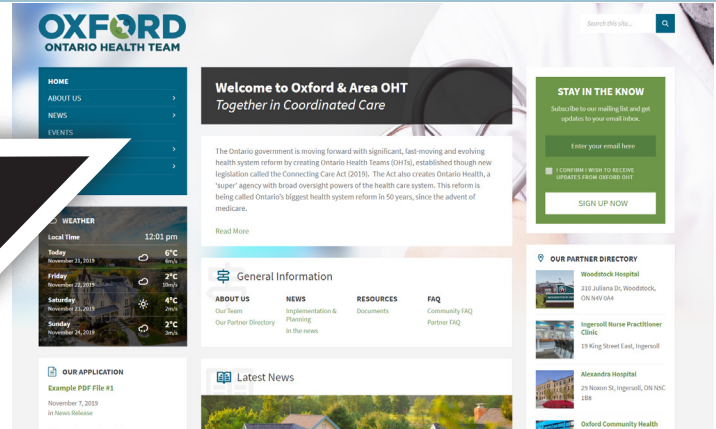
OXFORD
ONTARIO HEALTH TEAM

Search this site...

HOME
ABOUT US
NEWS
EVENTS

WEATHER
Local Time 12:01 pm
Today November 21, 2019 6°C 6m/s
Friday November 22, 2019 2°C 10m/s
Saturday November 23, 2019 4°C 2m/s
Sunday November 24, 2019 2°C 3m/s

OUR APPLICATION
Example PDF File #1
November 7, 2019
in News Release

Welcome to Oxford & Area OHT
Together in Coordinated Care

The Ontario government is moving forward with significant, fast-moving and evolving health system reform by creating Ontario Health Teams (OHTs), established though new legislation called the Connecting Care Act (2019). The Act also creates Ontario Health, a 'super' agency with broad oversight powers of the health care system. This reform is being called Ontario's biggest health system reform in 50 years, since the advent of medicare.

Read More

General Information

| ABOUT US | NEWS | RESOURCES | FAQ |
|---|---|---|---|
| Our Team | Implementation & Planning | Documents | Community FAQ |
| Our Partner Directory | In the news | | Partner FAQ |

Latest News

STAY IN THE KNOW
Subscribe to our mailing list and get updates to your email inbox.
Enter your email here
I CONFIRM I WISH TO RECEIVE UPDATES FROM OXFORD OHT
SIGN UP NOW

OUR PARTNER DIRECTORY
Woodstock Hospital
310 Juliana Dr, Woodstock, ON N4V 0A4
Ingersoll Nurse Practitioner Clinic
19 King Street East, Ingersoll
Alexandra Hospital
29 Noxon St, Ingersoll, ON N5C 1B8
Oxford Community Health